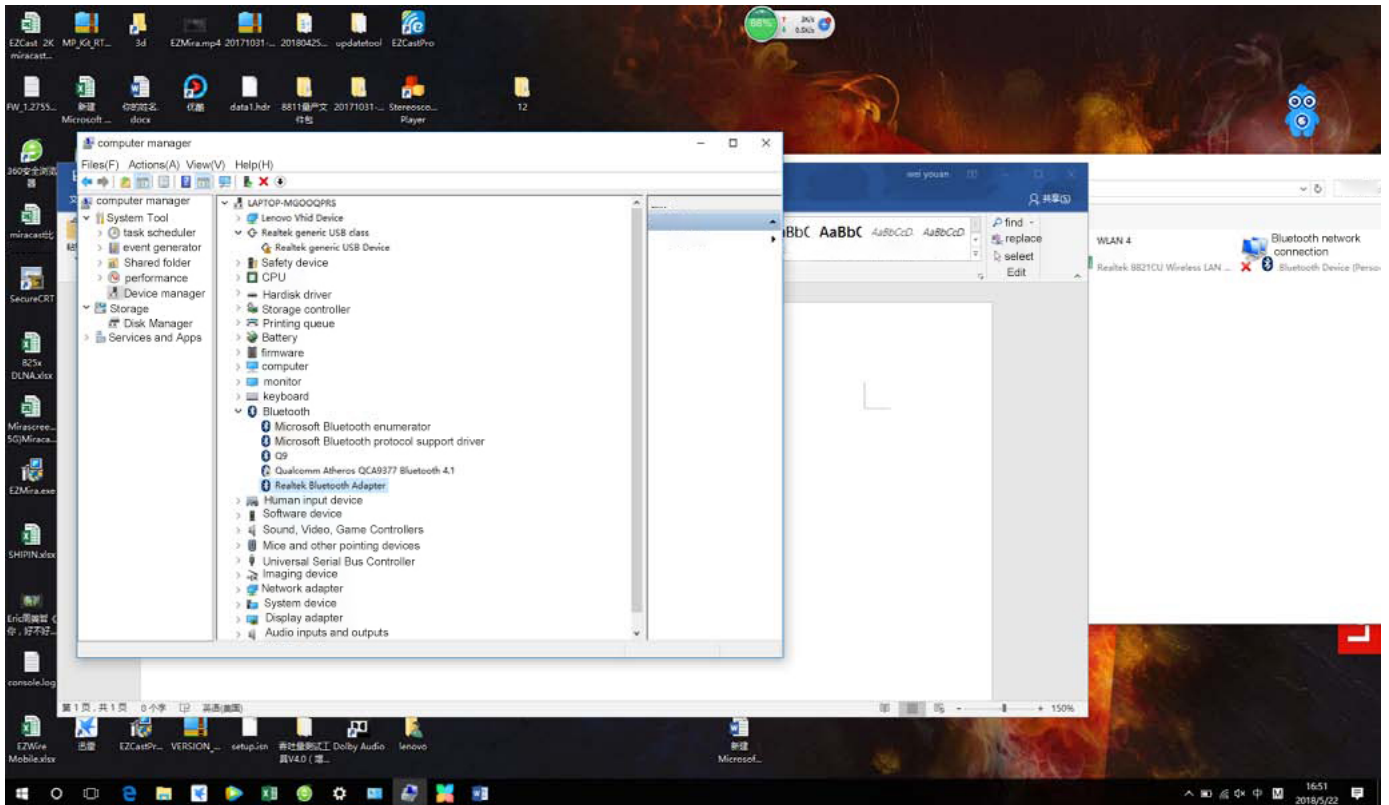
EZCast 2K miracast... MP_KII_RT... 3d EZMira.mp4 20171031-... 20180425... updatetool EZCastPro

88% 3K/s 0.5K/s

FW_1.2755... 新建 Microsoft ... 你的名字.docx 优酷 data1.hdr 8811量产文件包 20171031-... Stereosco... Player 12

360安全浏览器

miracast比

SecureCRT

825x DLNA.xlsx

Mirascree... 5G)Miraca...

EZMira.exe

SHIPIN.xlsx

Eric图集暂 你，好不好...

console.log

EZWire Mobile.xlsx 迅雷 EZCastPr... VERSION_... setup.isn 吞吐量测试工具V4.0 (增... Dolby Audio lenovo 新建 Microsof...

computer manager
Files(F) Actions(A) View(V) Help(H)

computer manager
System Tool
task scheduler
event generator
Shared folder
performance
Device manager
Storage
Disk Manager
Services and Apps

LAPTOP-MGOOQPRS
Lenovo Vhid Device
Realtek generic USB class
Realtek generic USB Device
Safety device
CPU
Hardisk driver
Storage controller
Printing queue
Battery
firmware
computer
monitor
keyboard
Bluetooth
Microsoft Bluetooth enumerator
Microsoft Bluetooth protocol support driver
Q9
Qualcomm Atheros QCA9377 Bluetooth 4.1
Realtek Bluetooth Adapter
Human input device
Software device
Sound, Video, Game Controllers
Mice and other pointing devices
Universal Serial Bus Controller
Imaging device
Network adapter
System device
Display adapter
Audio inputs and outputs

wei youan
共享(S)
AaBbC AaBbC AaBbCcD AaBbCcD
find
replace
select
Edit

WLAN 4
Realtek 8821CU Wireless LAN ...
Bluetooth network connection
Bluetooth Device (Perso...

第1页，共1页 0个字 英语(美国)
150%

16:51
2018/5/22